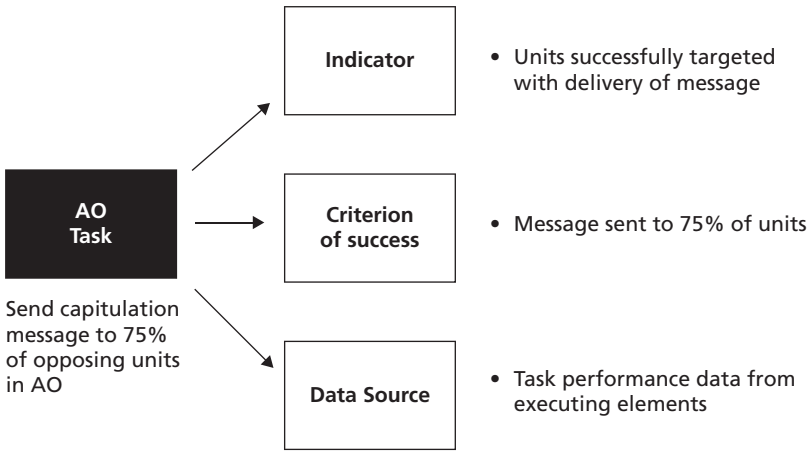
AO
Task

Send capitulation message to 75% of opposing units in AO

Indicator

• Units successfully targeted with delivery of message

Criterion of success

• Message sent to 75% of units

Data Source

• Task performance data from executing elements